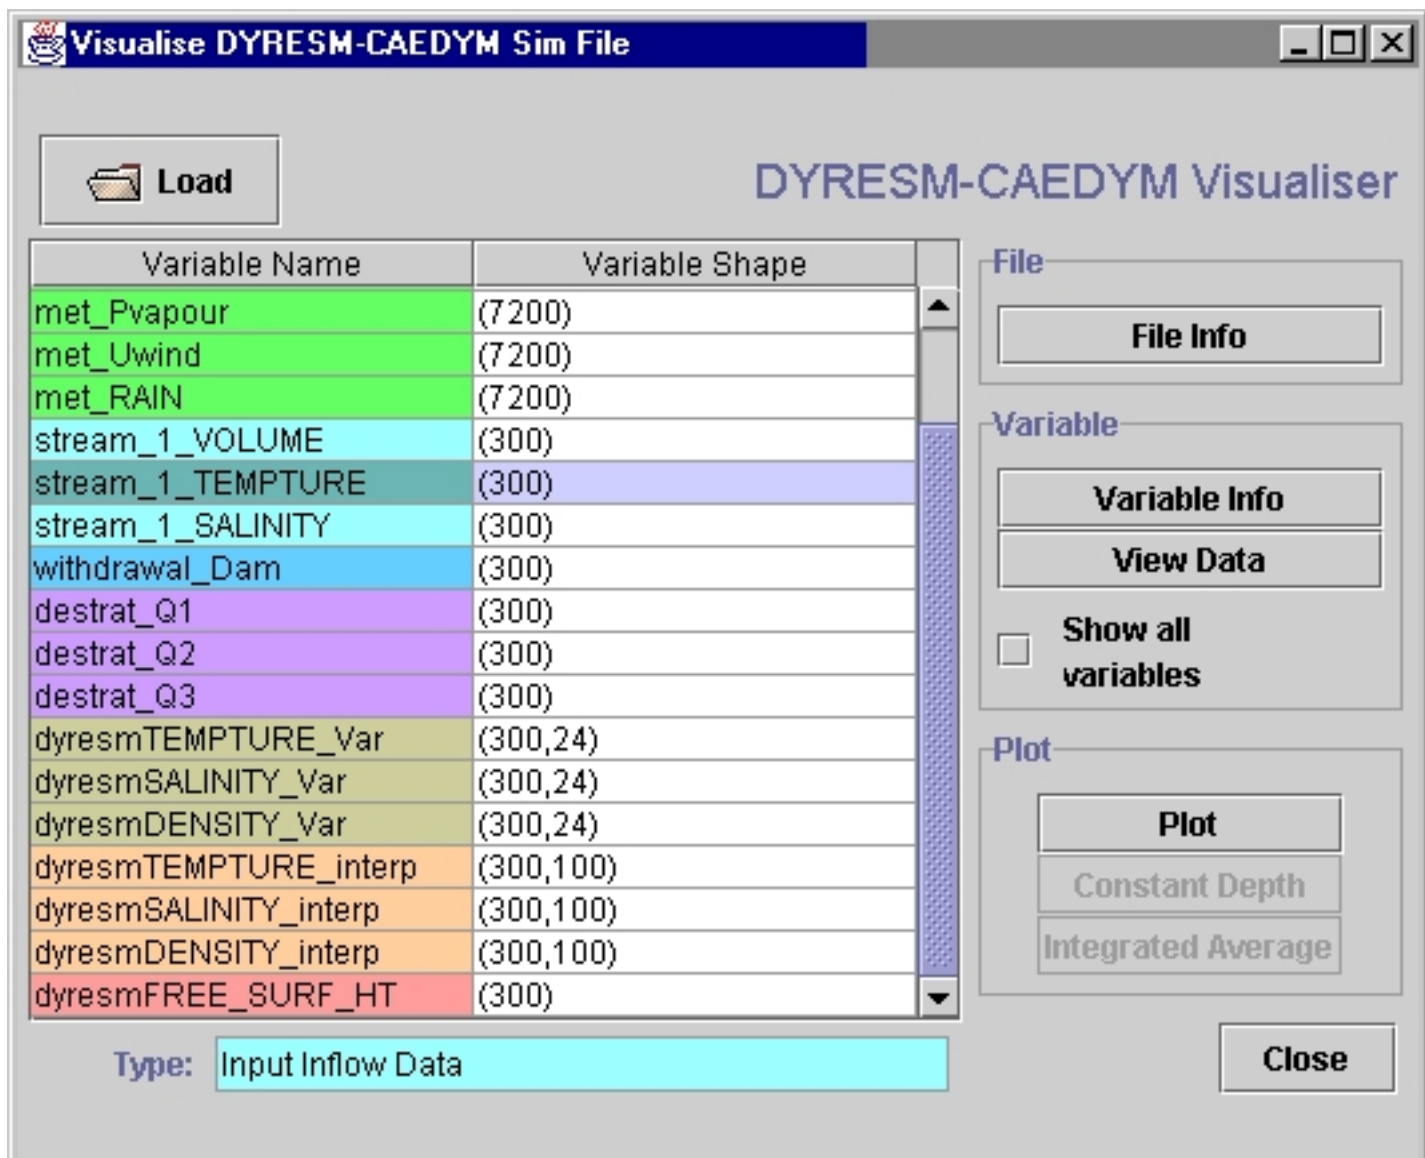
Visualise DYRESM-CAEDYM Sim File

Load

DYRESM-CAEDYM Visualiser

| Variable Name | Variable Shape |
|---|---|
| met_Pvapour | (7200) |
| met_Uwind | (7200) |
| met_RAIN | (7200) |
| stream_1_VOLUME | (300) |
| stream_1_TEMPTURE | (300) |
| stream_1_SALINITY | (300) |
| withdrawal_Dam | (300) |
| destrat_Q1 | (300) |
| destrat_Q2 | (300) |
| destrat_Q3 | (300) |
| dyresmTEMPTURE_Var | (300,24) |
| dyresmSALINITY_Var | (300,24) |
| dyresmDENSITY_Var | (300,24) |
| dyresmTEMPTURE_interp | (300,100) |
| dyresmSALINITY_interp | (300,100) |
| dyresmDENSITY_interp | (300,100) |
| dyresmFREE_SURF_HT | (300) |

File

File Info

Variable

Variable Info

View Data

Show all variables

Plot

Plot

Constant Depth

Integrated Average

Type: Input Inflow Data

Close